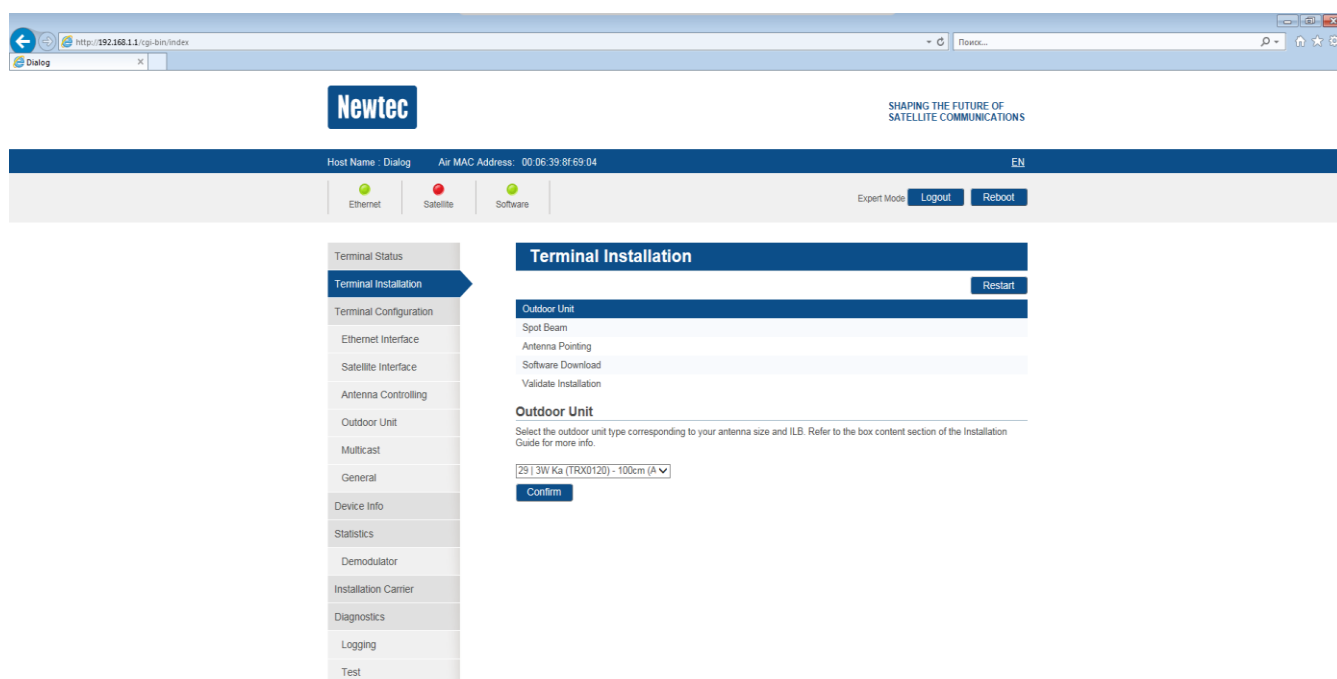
http://192.168.1.1/cgi-bin/index
Поиск...
Dialog

Newtec

SHAPING THE FUTURE OF
SATELLITE COMMUNICATIONS

Host Name : Dialog Air MAC Address: 00:06:39:8f:69:04
EN

Ethernet
Satellite
Software

Expert Mode
Logout
Reboot

Terminal Status
Terminal Installation
Terminal Configuration
Ethernet Interface
Satellite Interface
Antenna Controlling
Outdoor Unit
Multicast
General
Device Info
Statistics
Demodulator
Installation Carrier
Diagnostics
Logging
Test

Terminal Installation

Restart

Outdoor Unit
Spot Beam
Antenna Pointing
Software Download
Validate Installation

Outdoor Unit

Select the outdoor unit type corresponding to your antenna size and ILB. Refer to the box content section of the Installation Guide for more info.

29 | 3W Ka (TRX0120) - 100cm (A

Confirm